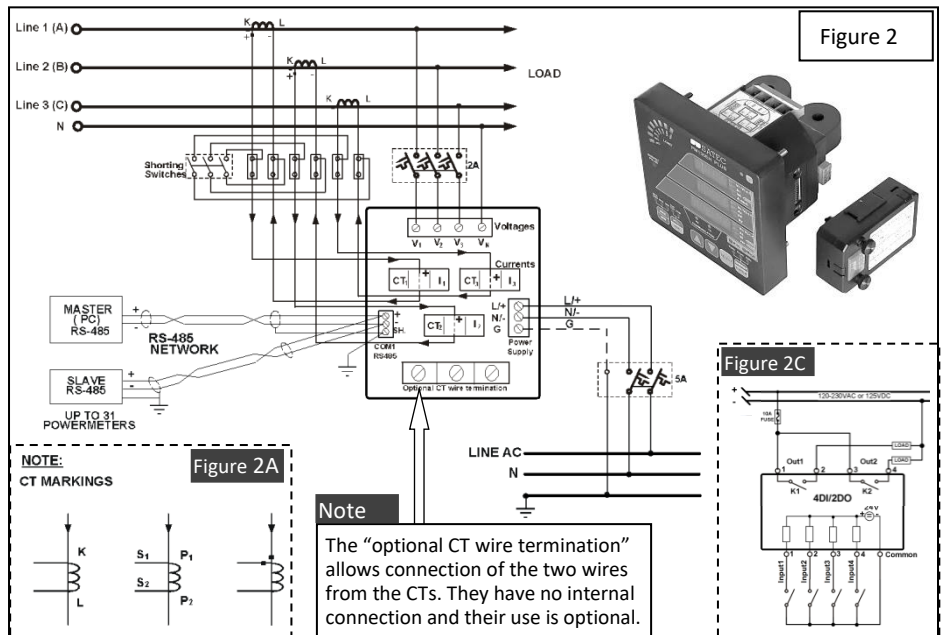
Figure 2

Line 1 (A)
Line 2 (B)
Line 3 (C)
N

K L
+ -
K L
+ -
K L

LOAD

Shorting Switches

2A

Voltages
$V_1$ $V_2$ $V_3$ $V_N$

Currents
$CT_1$ + $I_1$
$CT_3$ + $I_3$
$CT_2$ + $I_2$

MASTER (PC) RS-485
+
-

RS-485 NETWORK

COM1 RS485
+
-
SH.

L/+
N/-
G
Power Supply

L/+
N/-
G

5A

SLAVE RS-485
+
-

UP TO 31 POWERMETERS

Optional CT wire termination

LINE AC
N

Figure 2C

+
-
120-230VAC or 125VDC
10A FUSE
LOAD
LOAD
Out1
1 2
Out2
3 4
K1
K2
4DI/2DO
+5V
1 2 3 4 Common
Input1 Input2 Input3 Input4

NOTE:
CT MARKINGS

Figure 2A

K
L
$S_1$
$S_2$
$P_1$
$P_2$

Note

The "optional CT wire termination" allows connection of the two wires from the CTs. They have no internal connection and their use is optional.